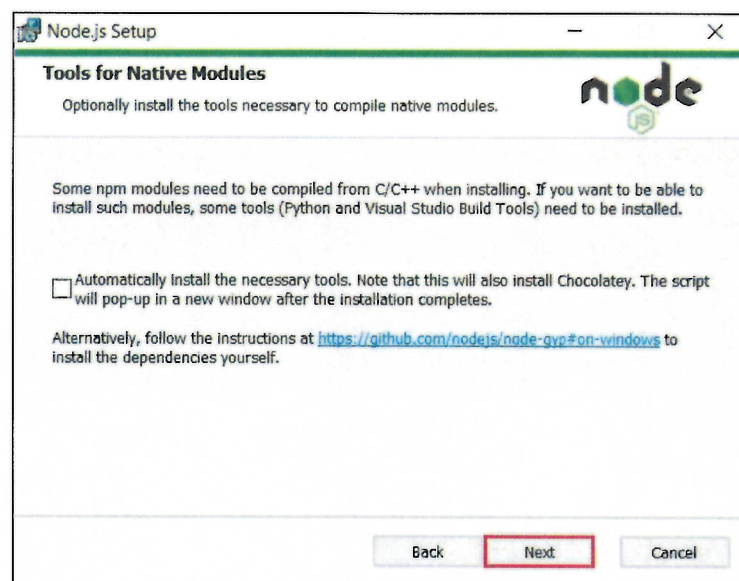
Node.js Setup

Tools for Native Modules

Optionally install the tools necessary to compile native modules.

node

JS

Some npm modules need to be compiled from C/C++ when installing. If you want to be able to install such modules, some tools (Python and Visual Studio Build Tools) need to be installed.

Automatically install the necessary tools. Note that this will also install Chocolatey. The script will pop-up in a new window after the installation completes.

Alternatively, follow the instructions at https://github.com/nodejs/node-gyp#on-windows to install the dependencies yourself.

Back Next Cancel